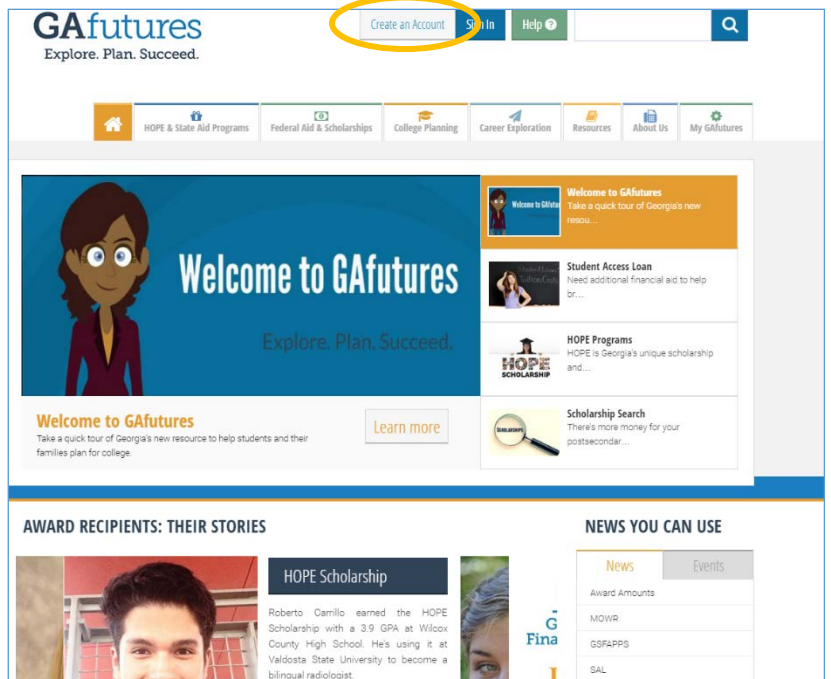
GAfutures
Explore. Plan. Succeed.

Create an Account Sign In Help

HOPE & State Aid Programs | Federal Aid & Scholarships | College Planning | Career Exploration | Resources | About Us | My GAfutures

Welcome to GAfutures
Explore. Plan. Succeed.

Welcome to GAfutures
Take a quick tour of Georgia's new resource to help students and their families plan for college.

Learn more

Welcome to GAfutures
Take a quick tour of Georgia's new resou...

Student Access Loan
Need additional financial aid to help br...

HOPE Programs
HOPE is Georgia's unique scholarship and...

HOPE SCHOLARSHIP

Scholarship Search
There's more money for your postsecondar...

SCHOLARSHIPS

AWARD RECIPIENTS: THEIR STORIES

HOPE Scholarship
Roberto Carrillo earned the HOPE Scholarship with a 3.9 GPA at Wilcox County High School. He's using it at Valdosta State University to become a bilingual radiologist.

G
Fina

NEWS YOU CAN USE

News | Events

Award Amounts
MOWR
GSFAPPS
SAL